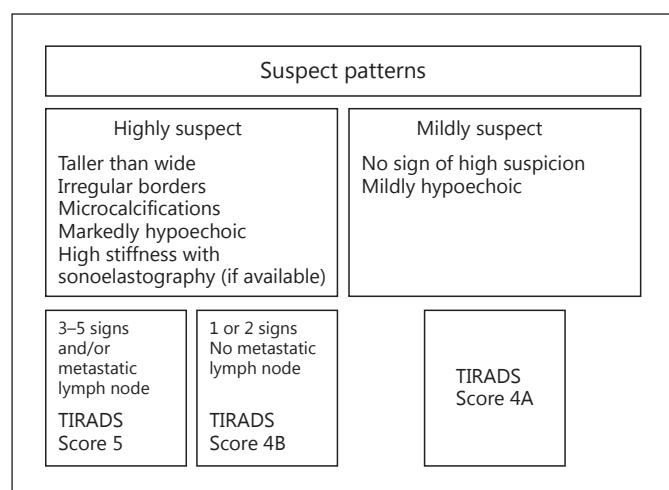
Suspect patterns

Highly suspect

Taller than wide
Irregular borders
Microcalcifications
Markedly hypoechoic
High stiffness with sonoelastography (if available)

Mildly suspect

No sign of high suspicion
Mildly hypoechoic

3–5 signs and/or metastatic lymph node

TIRADS Score 5

1 or 2 signs
No metastatic lymph node

TIRADS Score 4B

TIRADS Score 4A